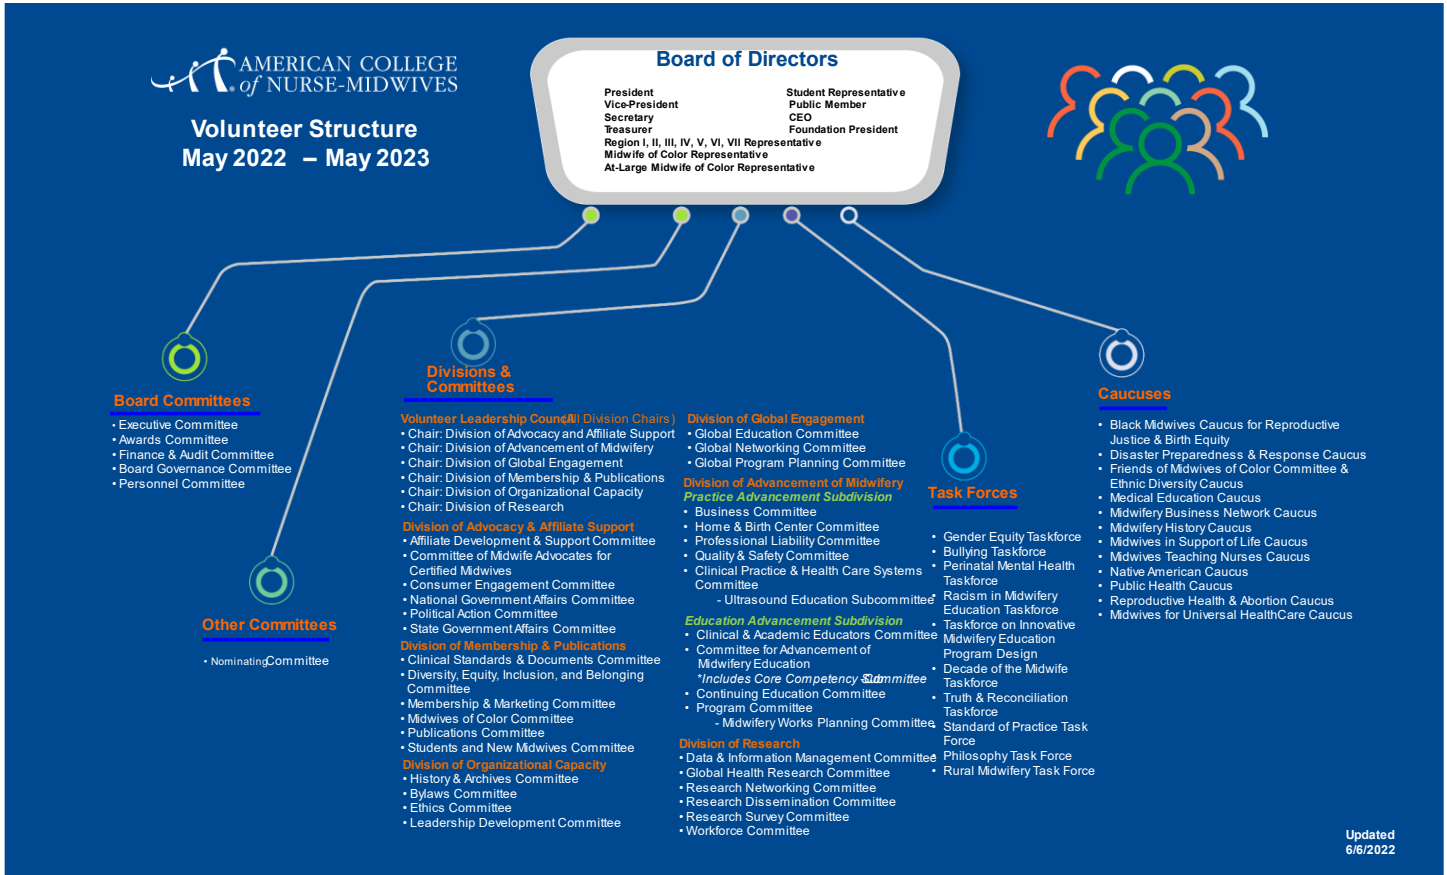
AMERICAN COLLEGE of NURSE-MIDWIVES

Volunteer Structure
May 2022 – May 2023

Board of Directors

President
Vice-President
Secretary
Treasurer
Student Representative
Public Member
CEO
Foundation President
Region I, II, III, IV, V, VI, VII Representative
Midwife of Color Representative
At-Large Midwife of Color Representative

Board Committees
• Executive Committee
• Awards Committee
• Finance & Audit Committee
• Board Governance Committee
• Personnel Committee

Other Committees
• Nominating Committee

Divisions & Committees

Volunteer Leadership Council (All Division Chairs)
• Chair: Division of Advocacy and Affiliate Support
• Chair: Division of Advancement of Midwifery
• Chair: Division of Global Engagement
• Chair: Division of Membership & Publications
• Chair: Division of Organizational Capacity
• Chair: Division of Research

Division of Advocacy & Affiliate Support
• Affiliate Development & Support Committee
• Committee of Midwife Advocates for Certified Midwives
• Consumer Engagement Committee
• National Government Affairs Committee
• Political Action Committee
• State Government Affairs Committee

Division of Membership & Publications
• Clinical Standards & Documents Committee
• Diversity, Equity, Inclusion, and Belonging Committee
• Membership & Marketing Committee
• Midwives of Color Committee
• Publications Committee
• Students and New Midwives Committee

Division of Organizational Capacity
• History & Archives Committee
• Bylaws Committee
• Ethics Committee
• Leadership Development Committee

Division of Global Engagement
• Global Education Committee
• Global Networking Committee
• Global Program Planning Committee

Division of Advancement of Midwifery
Practice Advancement Subdivision
• Business Committee
• Home & Birth Center Committee
• Professional Liability Committee
• Quality & Safety Committee
• Clinical Practice & Health Care Systems Committee
- Ultrasound Education Subcommittee

Education Advancement Subdivision
• Clinical & Academic Educators Committee
• Committee for Advancement of Midwifery Education
*Includes Core Competency Subcommittee
• Continuing Education Committee
• Program Committee
- Midwifery Works Planning Committee

Division of Research
• Data & Information Management Committee
• Global Health Research Committee
• Research Networking Committee
• Research Dissemination Committee
• Research Survey Committee
• Workforce Committee

Task Forces
• Gender Equity Taskforce
• Bullying Taskforce
• Perinatal Mental Health Taskforce
• Racism in Midwifery Education Taskforce
• Taskforce on Innovative Midwifery Education Program Design
• Decade of the Midwife Taskforce
• Truth & Reconciliation Taskforce
• Standard of Practice Task Force
• Philosophy Task Force
• Rural Midwifery Task Force

Caucuses
• Black Midwives Caucus for Reproductive Justice & Birth Equity
• Disaster Preparedness & Response Caucus
• Friends of Midwives of Color Committee & Ethnic Diversity Caucus
• Medical Education Caucus
• Midwifery Business Network Caucus
• Midwifery History Caucus
• Midwives in Support of Life Caucus
• Midwives Teaching Nurses Caucus
• Native American Caucus
• Public Health Caucus
• Reproductive Health & Abortion Caucus
• Midwives for Universal HealthCare Caucus

Updated
6/6/2022